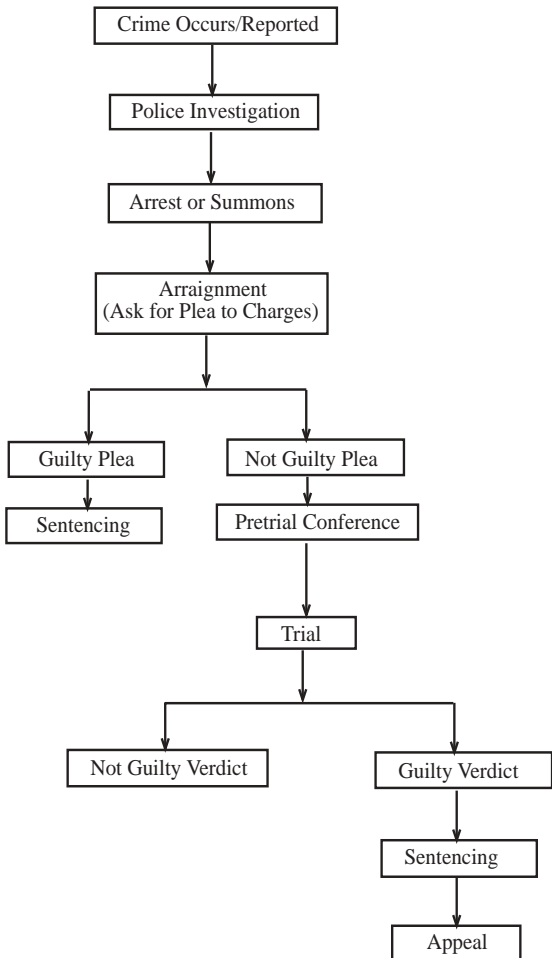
Crime Occurs/Reported

Police Investigation

Arrest or Summons

Arraignment
(Ask for Plea to Charges)

Guilty Plea

Sentencing

Not Guilty Plea

Pretrial Conference

Trial

Not Guilty Verdict

Guilty Verdict

Sentencing

Appeal